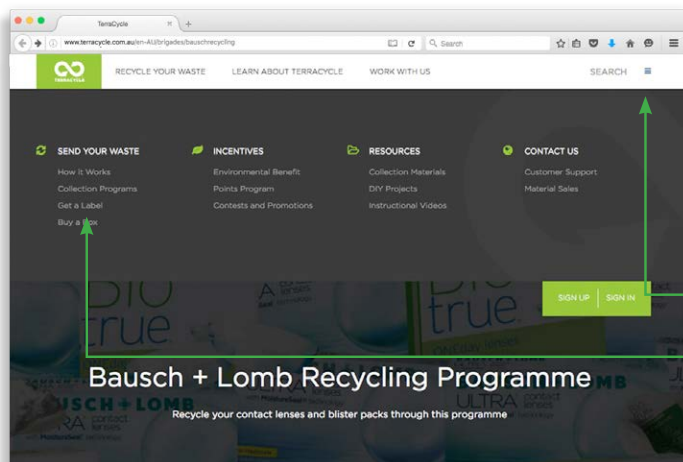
TerraCycle
+
www.terracycle.com.au/en-AU/brigades/bauschrecycling
Search

TERRACYCLE
RECYCLE YOUR WASTE
LEARN ABOUT TERRACYCLE
WORK WITH US
SEARCH

SEND YOUR WASTE
How It Works
Collection Programs
Get a Label
Buy a Box

INCENTIVES
Environmental Benefit
Points Program
Contests and Promotions

RESOURCES
Collection Materials
DIY Projects
Instructional Videos

CONTACT US
Customer Support
Material Sales

SIGN UP
SIGN IN

Bausch + Lomb Recycling Programme
Recycle your contact lenses and blister packs through this programme